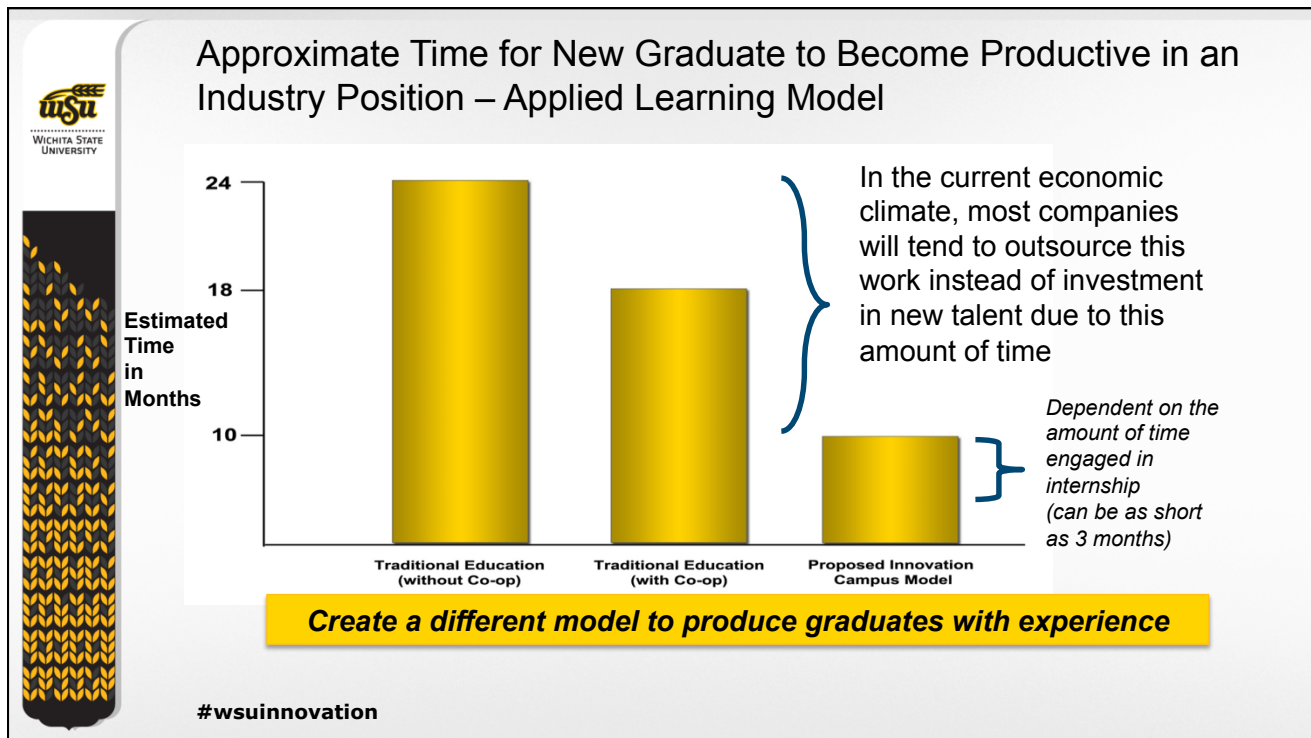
wsu
Wichita State University

Approximate Time for New Graduate to Become Productive in an Industry Position – Applied Learning Model

24
18
10

Estimated Time in Months

Traditional Education (without Co-op)
Traditional Education (with Co-op)
Proposed Innovation Campus Model

In the current economic climate, most companies will tend to outsource this work instead of investment in new talent due to this amount of time

Dependent on the amount of time engaged in internship (can be as short as 3 months)

Create a different model to produce graduates with experience

#wsuinnovation